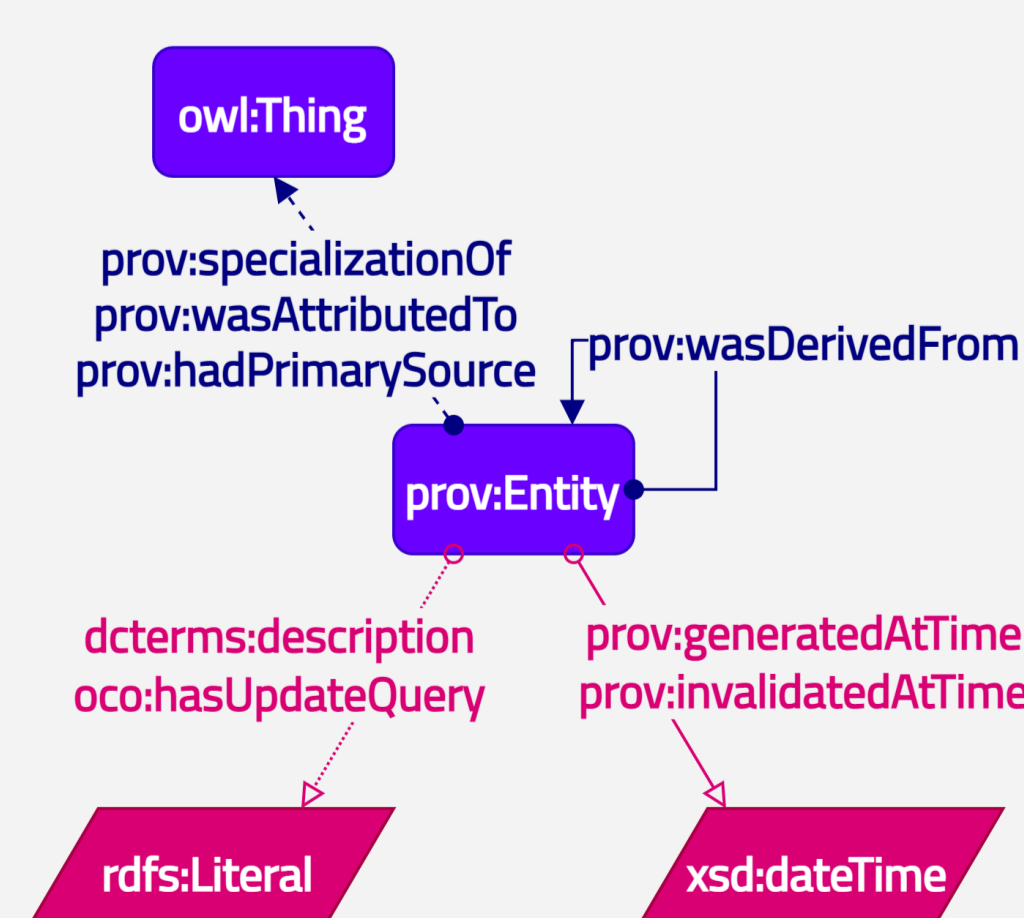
owl:Thing

prov:specializationOf
prov:wasAttributedTo
prov:hadPrimarySource

prov:wasDerivedFrom

prov:Entity

dcterms:description
oco:hasUpdateQuery

prov:generatedAtTime
prov:invalidatedAtTime

rdfs:Literal

xsd:dateTime